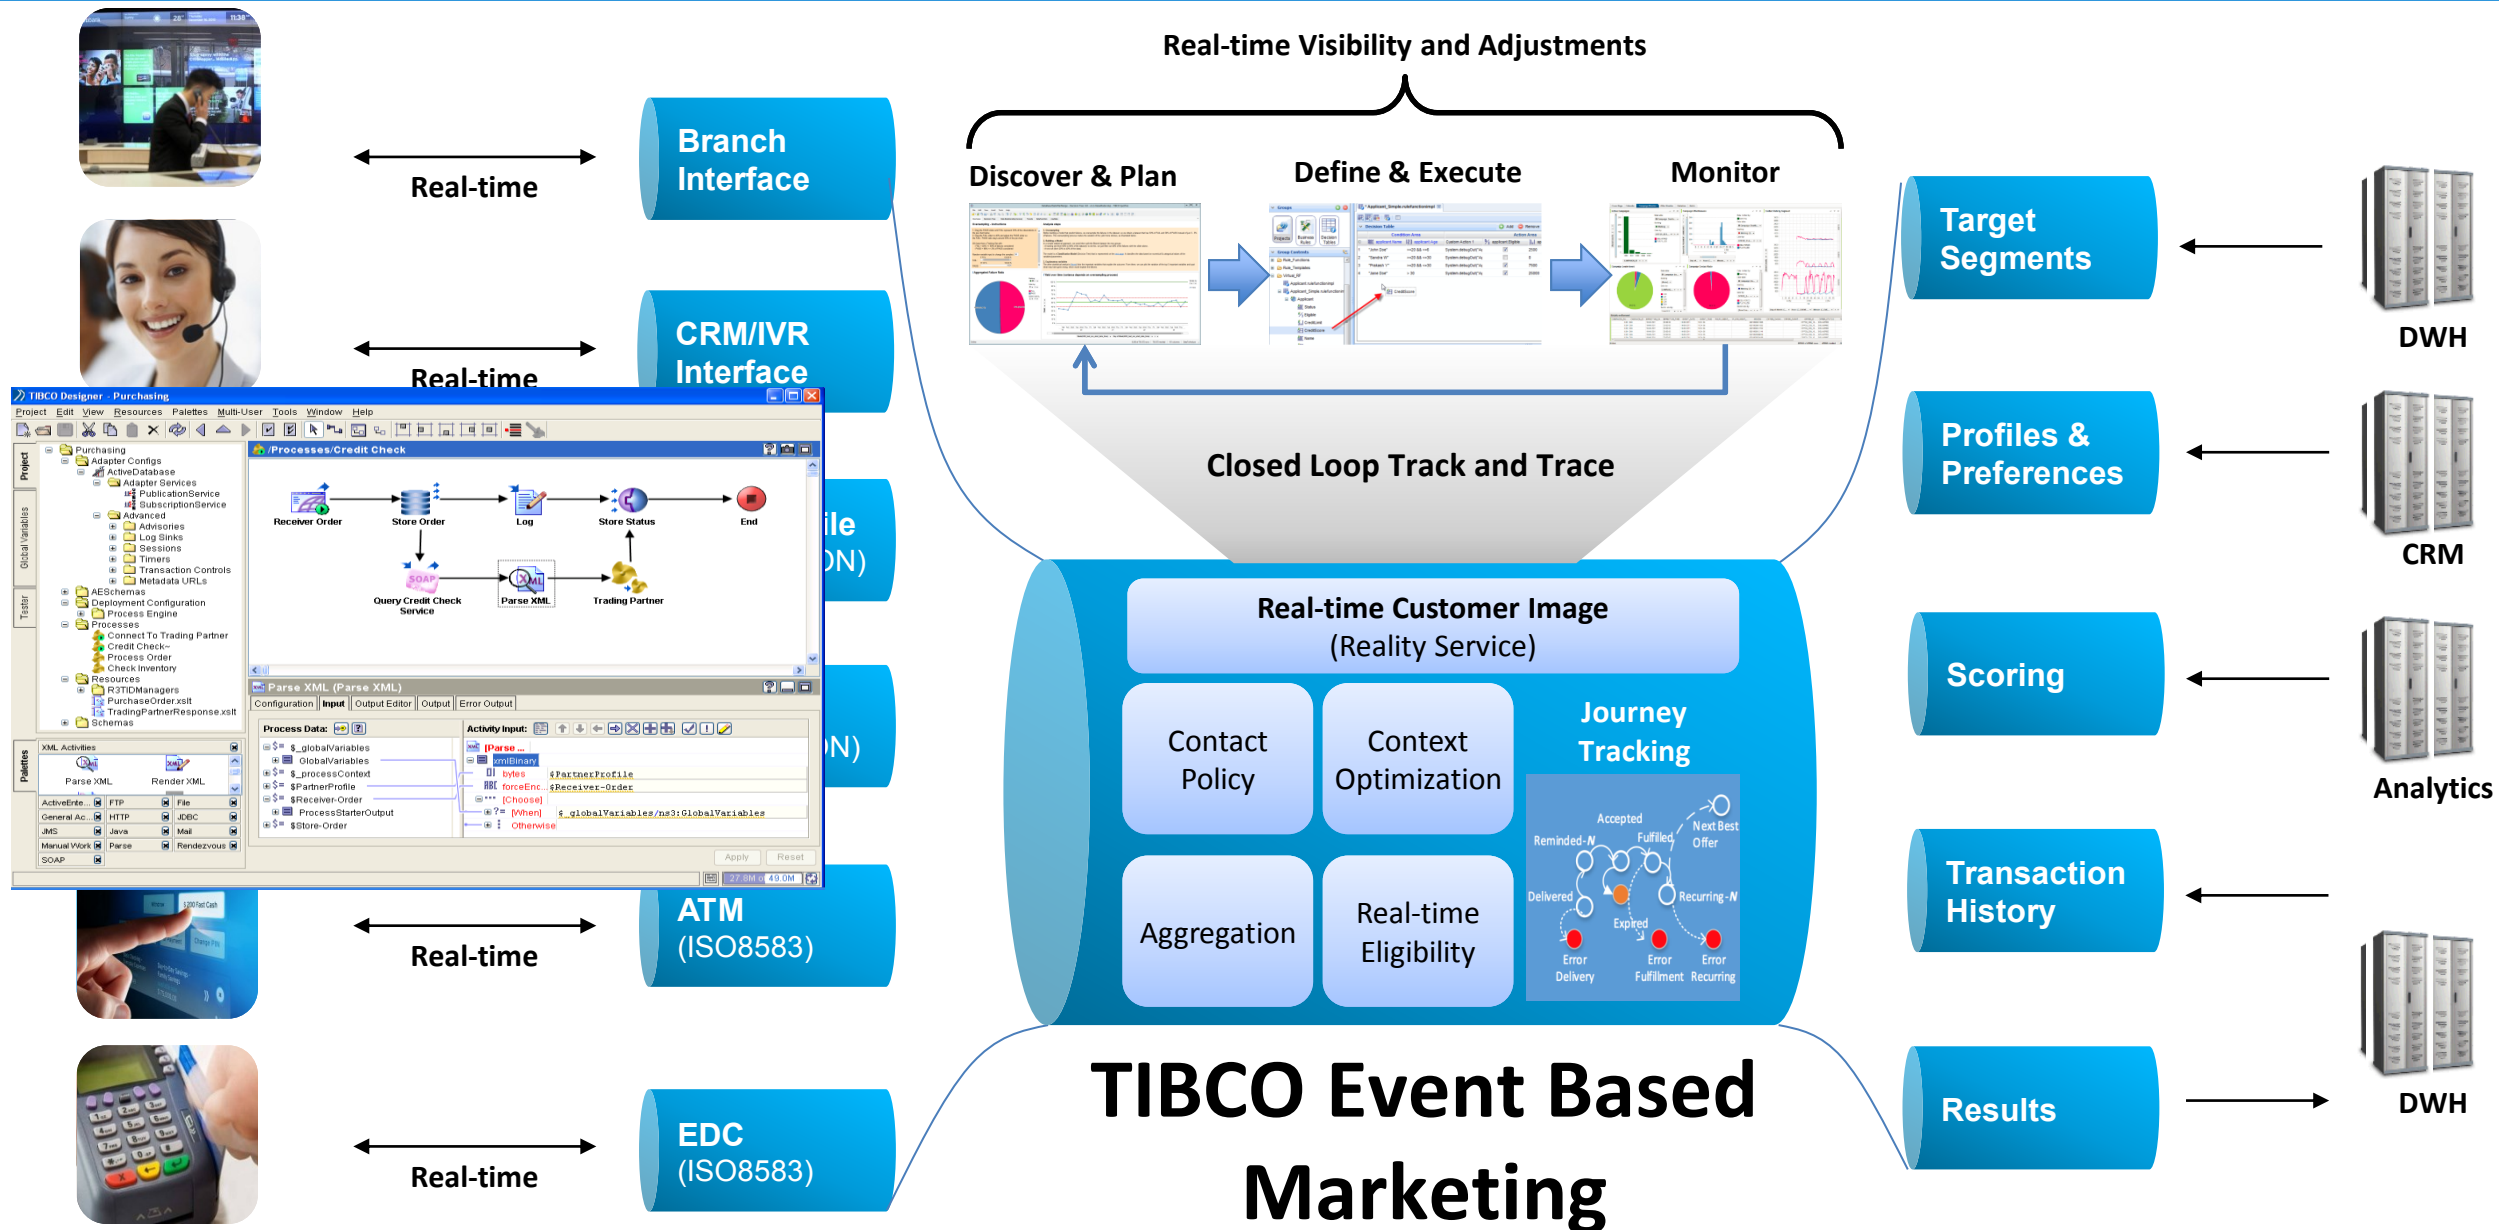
Real-time Visibility and Adjustments

Discover & Plan

Define & Execute

Monitor

Closed Loop Track and Trace

Real-time

Branch Interface

Real-time

CRM/IVR Interface

ile

N)

N)

TIBCO Designer - Purchasing

Project Edit View Resources Palettes Multi-User Tools Window Help

/Processes/Credit Check

Receiver Order

Store Order

Log

Store Status

End

Query Credit Check Service

Parse XML

Trading Partner

Purchasing
Adapter Configs
ActiveDatabase
Adapter Services
PublicationService
SubscriptionService
Advanced
Advisories
Log Sinks
Sessions
Timers
Transaction Controls
Metadata URLs
AESchemas
Deployment Configuration
Process Engine
Processes
Connect To Trading Partner
Credit Check~
Process Order
Check Inventory
Resources
R3TIDManagers
PurchaseOrder.xslt
TradingPartnerResponse.xslt
Schemas

Parse XML (Parse XML)

Configuration Input Output Editor Output Error Output

Process Data:

Activity Input:

$_globalVariables
GlobalVariables
$_processContext
$PartnerProfile
$Receiver-Order
ProcessStarterOutput
$Store-Order

[Parse ...
xmlBinary
bytes
forceEnc...
[Choose]
[When]
Otherwise

$PartnerProfile
$Receiver-Order
$_globalVariables/ns3:GlobalVariables

XML Activities

Parse XML

Render XML

ActiveEnte... FTP File
General Ac... HTTP JDBC
JMS Java Mail
Manual Work Parse Rendezvous
SOAP

Apply Reset

Project Global Variables Tester Palettes

Real-time

ATM (ISO8583)

Real-time

EDC (ISO8583)

Real-time Customer Image (Reality Service)

Contact Policy

Context Optimization

Journey Tracking

Aggregation

Real-time Eligibility

Accepted
Reminded-N
Fulfilled
Next Best Offer
Delivered
Recurring-N
Expired
Error Delivery
Error Fulfillment
Error Recurring

TIBCO Event Based Marketing

Target Segments

DWH

Profiles & Preferences

CRM

Scoring

Analytics

Transaction History

Results

DWH